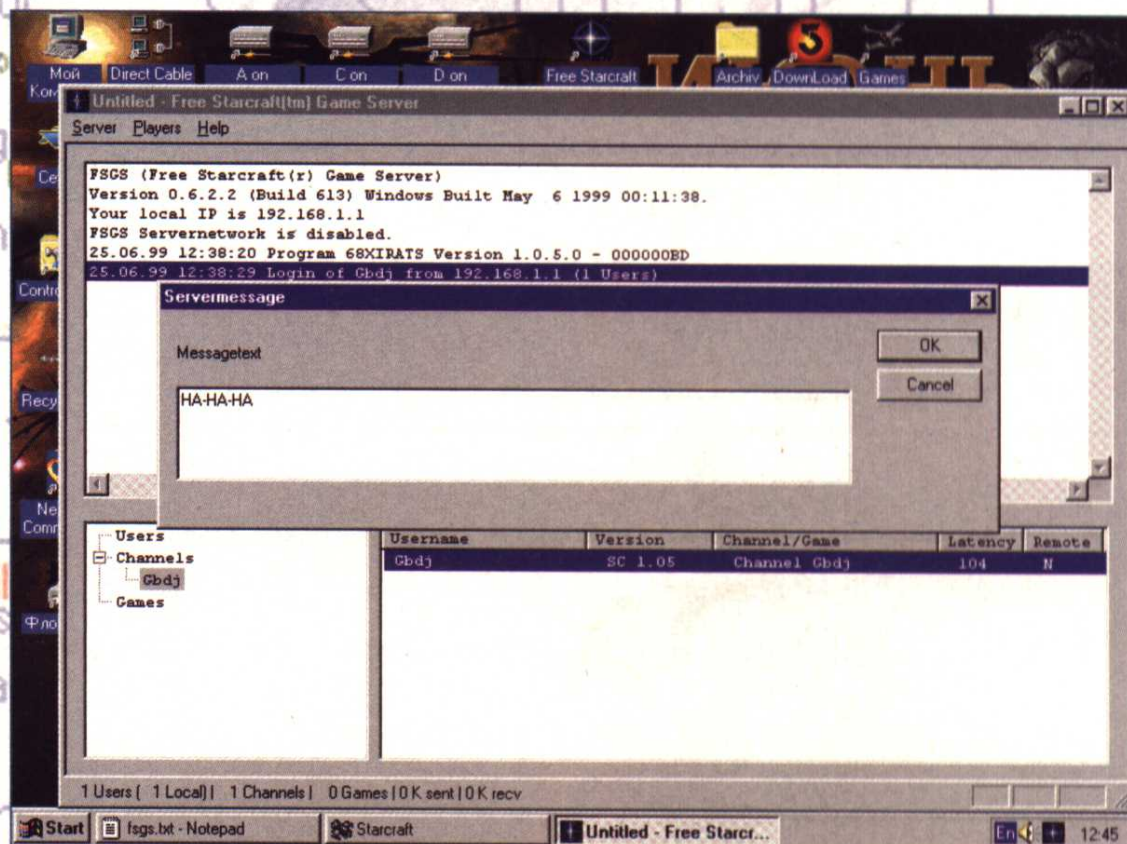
Мой Ком
Direct Cable
A on
C on
D on
Free Starcraft
Archiv
DownLoad
Games

Untitled - Free Starcraft(tm) Game Server
Server Players Help

FSGS (Free Starcraft(r) Game Server)
Version 0.6.2.2 (Build 613) Windows Built May 6 1999 00:11:38.
Your local IP is 192.168.1.1
FSGS Servernetwork is disabled.
25.06.99 12:38:20 Program 68XIRATS Version 1.0.5.0 - 000000BD
25.06.99 12:38:29 Login of Gbdj from 192.168.1.1 (1 Users)

Servermessage
Messagetext
HA-HA-HA
OK
Cancel

Ce
Contr
Recy
Ne Comm
Флo

Users
Channels
Gbdj
Games

| Username | Version | Channel/Game | Latency | Remote |
|---|---|---|---|---|
| Gbdj | SC 1.05 | Channel Gbdj | 104 | N |

1 Users ( 1 Local) | 1 Channels | 0 Games | 0 K sent | 0 K recv

Start
fsgs.txt - Notepad
Starcraft
Untitled - Free Starcr...
En
12:45